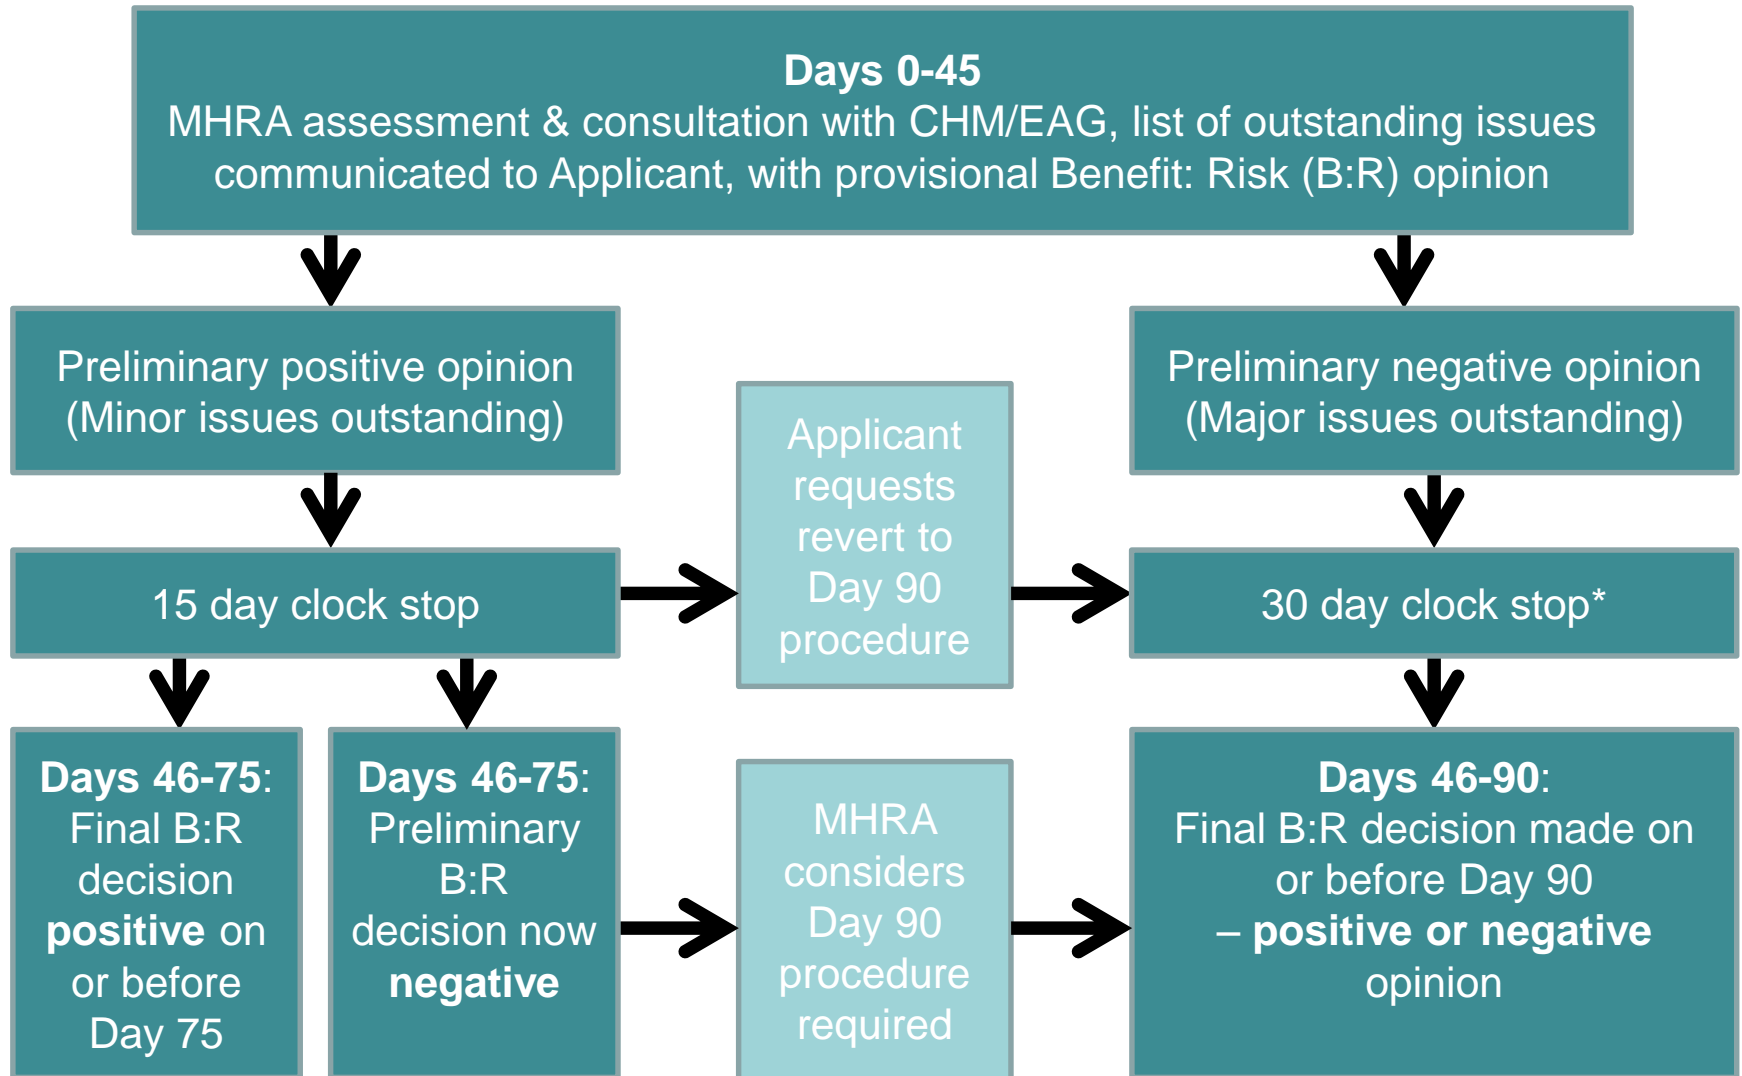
**Days 0-45**
MHRA assessment & consultation with CHM/EAG, list of outstanding issues communicated to Applicant, with provisional Benefit: Risk (B:R) opinion

Preliminary positive opinion (Minor issues outstanding)

Preliminary negative opinion (Major issues outstanding)

Applicant requests revert to Day 90 procedure

15 day clock stop

30 day clock stop*

**Days 46-75**: Final B:R decision **positive** on or before Day 75

**Days 46-75**: Preliminary B:R decision now **negative**

MHRA considers Day 90 procedure required

**Days 46-90**: Final B:R decision made on or before Day 90 – **positive or negative** opinion